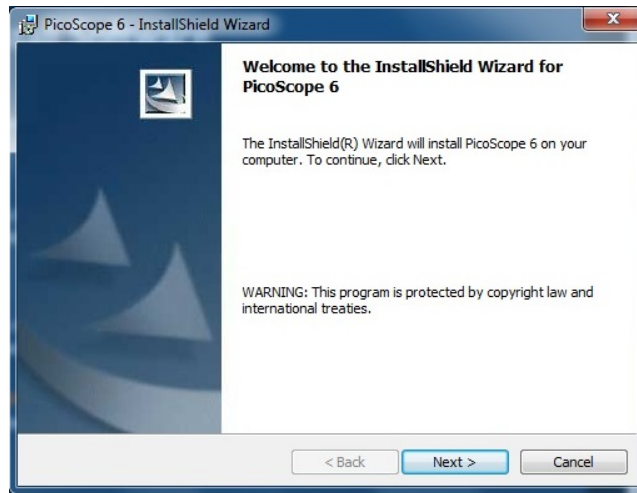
PicoScope 6 - InstallShield Wizard

Welcome to the InstallShield Wizard for PicoScope 6

The InstallShield(R) Wizard will install PicoScope 6 on your computer. To continue, click Next.

WARNING: This program is protected by copyright law and international treaties.

< Back Next > Cancel